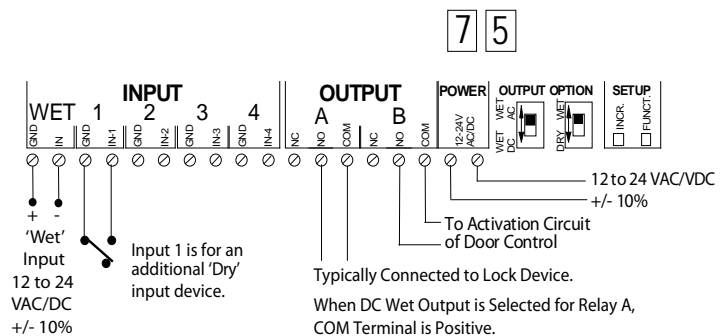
7 5

INPUT
WET 1 2 3 4
GND IN GND IN-1 GND IN-2 GND IN-3 GND IN-4

OUTPUT
A B
NC NO COM NC NO COM

POWER
12-24V AC/DC

OUTPUT OPTION
WET AC
WET DC
WET
DRY

SETUP
INCR.
FUNCT.

+ -
'Wet' Input 12 to 24 VAC/DC +/- 10%

Input 1 is for an additional 'Dry' input device.

To Activation Circuit of Door Control

12 to 24 VAC/VDC +/- 10%

Typically Connected to Lock Device.

When DC Wet Output is Selected for Relay A, COM Terminal is Positive.